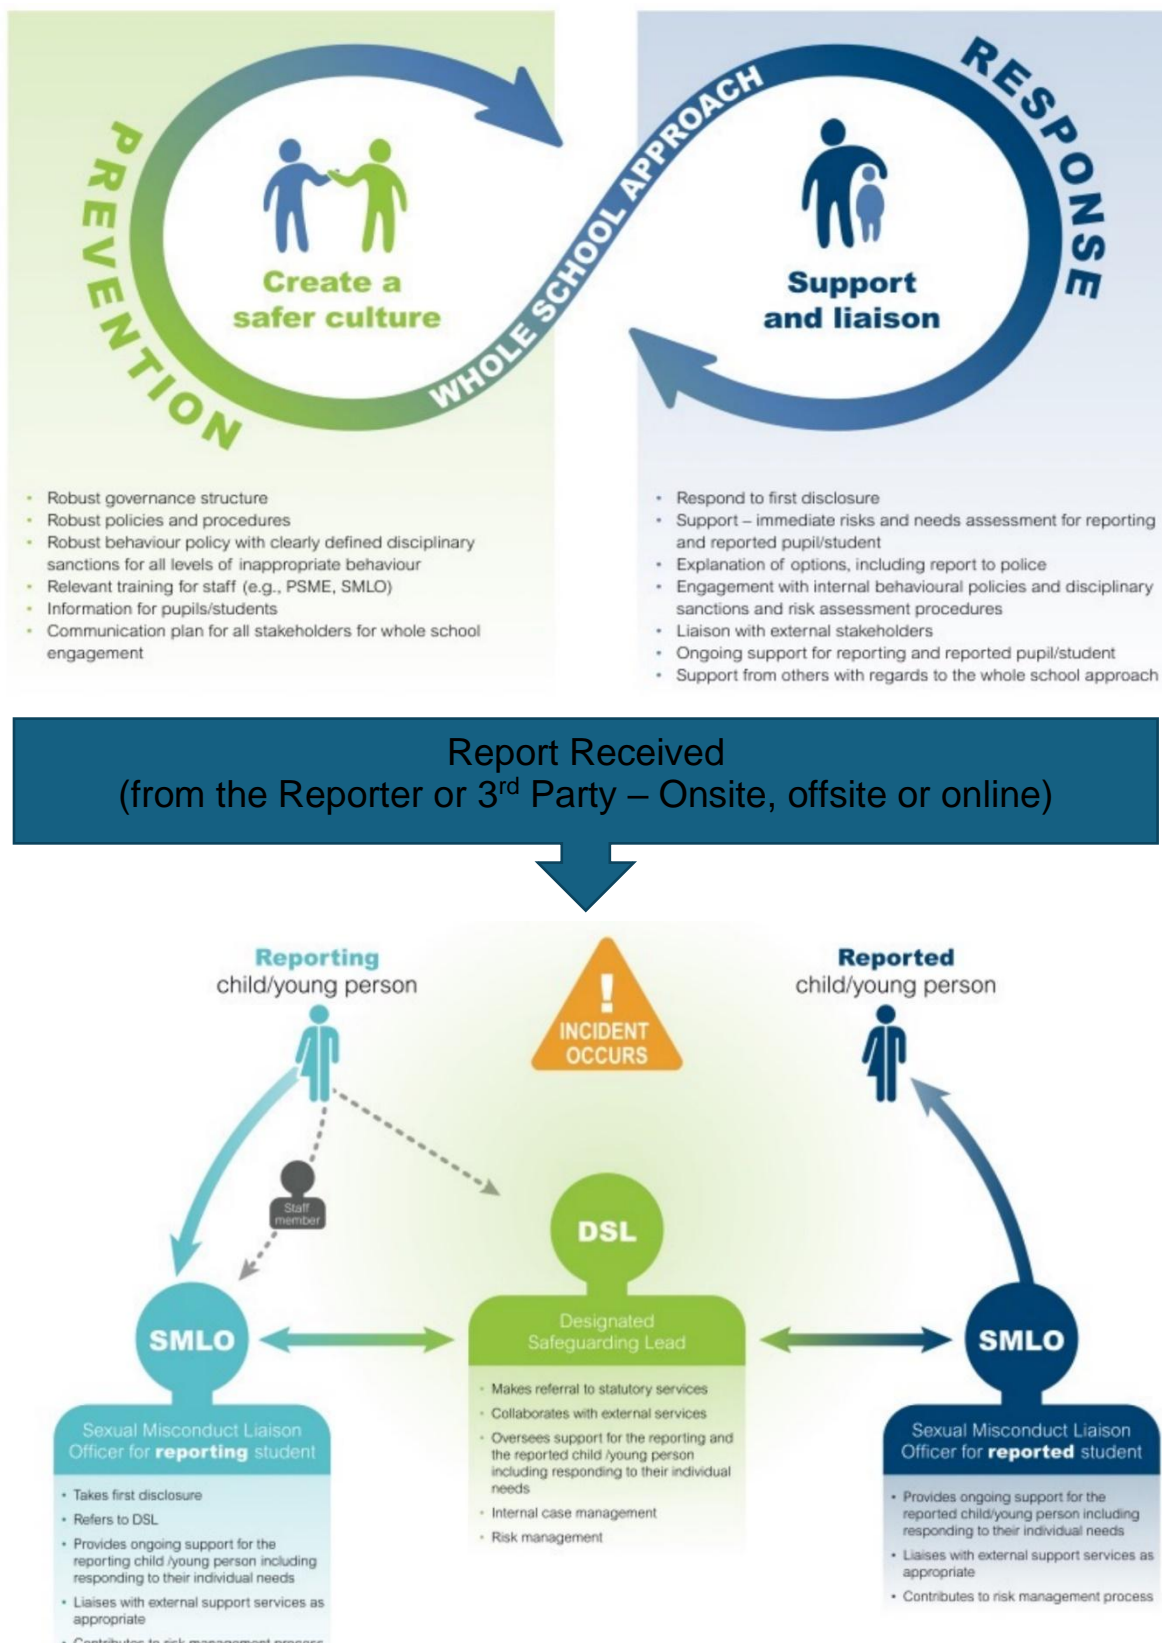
PREVENTION

WHOLE SCHOOL APPROACH

RESPONSE

Create a safer culture

Support and liaison

- Robust governance structure
- Robust policies and procedures
- Robust behaviour policy with clearly defined disciplinary sanctions for all levels of inappropriate behaviour
- Relevant training for staff (e.g., PSME, SMLO)
- Information for pupils/students
- Communication plan for all stakeholders for whole school engagement

- Respond to first disclosure
- Support – immediate risks and needs assessment for reporting and reported pupil/student
- Explanation of options, including report to police
- Engagement with internal behavioural policies and disciplinary sanctions and risk assessment procedures
- Liaison with external stakeholders
- Ongoing support for reporting and reported pupil/student
- Support from others with regards to the whole school approach

Report Received
(from the Reporter or 3$^{rd}$ Party – Onsite, offsite or online)

Reporting child/young person

INCIDENT OCCURS

Reported child/young person

Staff member

DSL

Designated Safeguarding Lead

- Makes referral to statutory services
- Collaborates with external services
- Oversees support for the reporting and the reported child /young person including responding to their individual needs
- Internal case management
- Risk management

SMLO

Sexual Misconduct Liaison Officer for reporting student

- Takes first disclosure
- Refers to DSL
- Provides ongoing support for the reporting child /young person including responding to their individual needs
- Liaises with external support services as appropriate
- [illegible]

SMLO

Sexual Misconduct Liaison Officer for reported student

- Provides ongoing support for the reported child/young person including responding to their individual needs
- Liaises with external support services as appropriate
- Contributes to risk management process